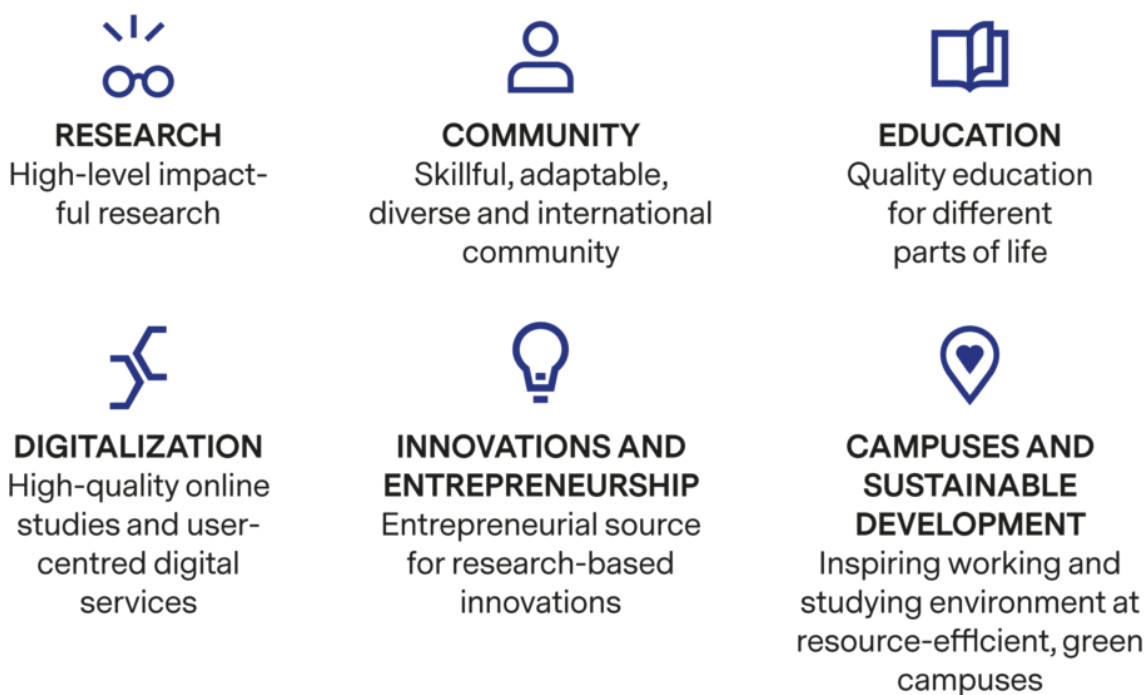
RESEARCH
High-level impactful research

COMMUNITY
Skillful, adaptable, diverse and international community

EDUCATION
Quality education for different parts of life

DIGITALIZATION
High-quality online studies and user-centred digital services

INNOVATIONS AND ENTREPRENEURSHIP
Entrepreneurial source for research-based innovations

CAMPUSES AND SUSTAINABLE DEVELOPMENT
Inspiring working and studying environment at resource-efficient, green campuses